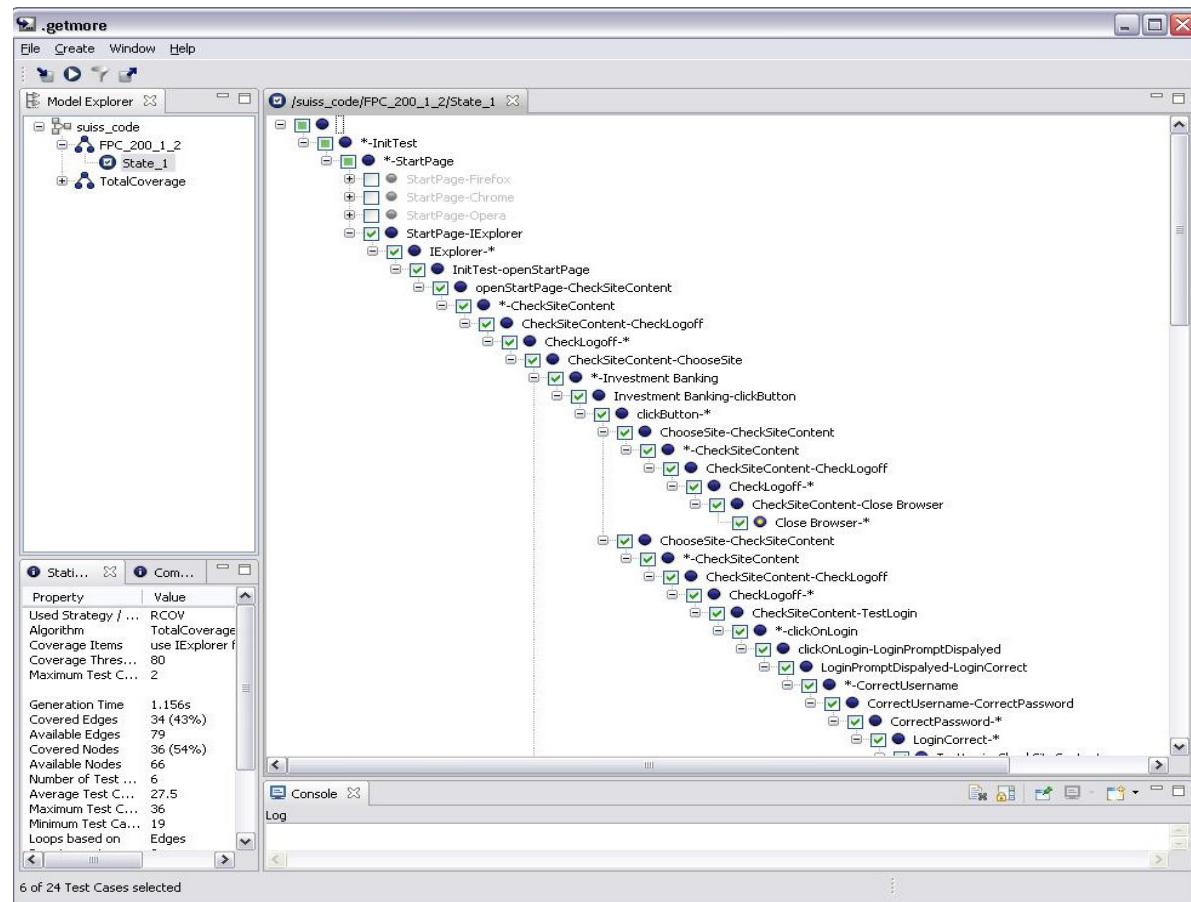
.getmore

File Create Window Help

Model Explorer

suiss_code
FPC_200_1_2
State_1
TotalCoverage

/suiss_code/FPC_200_1_2/State_1

*-InitTest
*-StartPage
StartPage-Firefox
StartPage-Chrome
StartPage-Opera
StartPage-IExplorer
IExplorer-*
InitTest-openStartPage
openStartPage-CheckSiteContent
*-CheckSiteContent
CheckSiteContent-CheckLogoff
CheckLogoff-*
CheckSiteContent-ChooseSite
*-Investment Banking
Investment Banking-clickButton
clickButton-*
ChooseSite-CheckSiteContent
*-CheckSiteContent
CheckSiteContent-CheckLogoff
CheckLogoff-*
CheckSiteContent-Close Browser
Close Browser-*
ChooseSite-CheckSiteContent
*-CheckSiteContent
CheckSiteContent-CheckLogoff
CheckLogoff-*
CheckSiteContent-TestLogin
*-clickOnLogin
clickOnLogin-LoginPromptDispalyed
LoginPromptDispalyed-LoginCorrect
*-CorrectUsername
CorrectUsername-CorrectPassword
CorrectPassword-*
LoginCorrect-*
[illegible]

Stati... Com...

| Property | Value |
|---|---|
| Used Strategy / ... | RCOV |
| Algorithm | TotalCoverage |
| Coverage Items | use IExplorer f |
| Coverage Thres... | 80 |
| Maximum Test C... | 2 |
| | |
| Generation Time | 1.156s |
| Covered Edges | 34 (43%) |
| Available Edges | 79 |
| Covered Nodes | 36 (54%) |
| Available Nodes | 66 |
| Number of Test ... | 6 |
| Average Test C... | 27.5 |
| Maximum Test C... | 36 |
| Minimum Test Ca... | 19 |
| Loops based on | Edges |

Console
Log

6 of 24 Test Cases selected